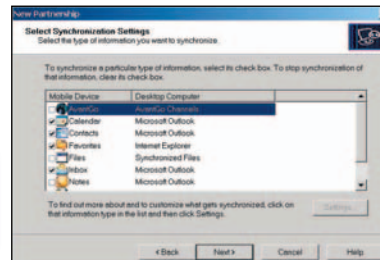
New Partnership

Select Synchronization Settings
Select the type of information you want to synchronize.

To synchronize a particular type of information, select its check box. To stop synchronization of that information, clear its check box.

| Mobile Device | Desktop Computer |
|---|---|
| AvantGo | AvantGo Channels |
| Calendar | Microsoft Outlook |
| Contacts | Microsoft Outlook |
| Favorites | Internet Explorer |
| Files | Synchronized Files |
| Inbox | Microsoft Outlook |
| Notes | Microsoft Outlook |

To find out more about and to customize what gets synchronized, click on that information type in the list and then click Settings.

Settings...

< Back Next > Cancel Help